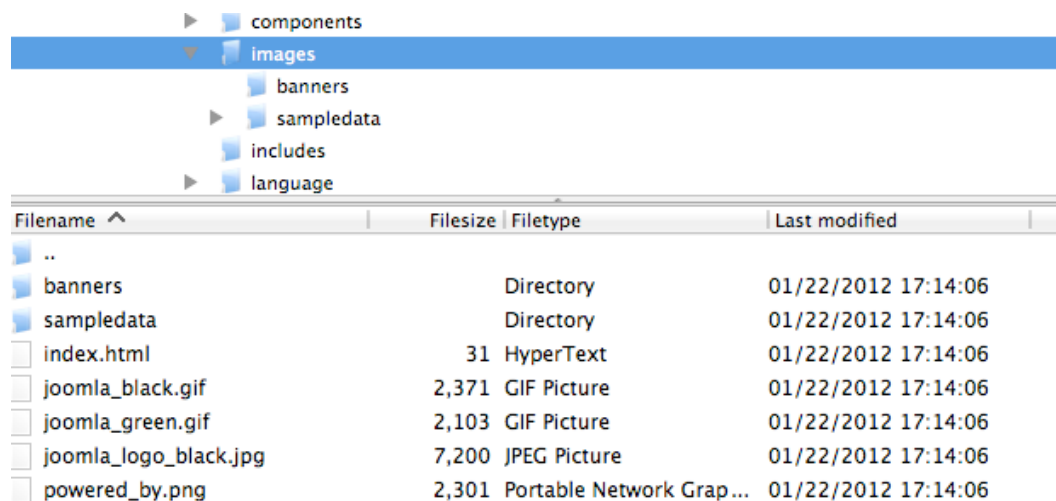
components
images
banners
sampledata
includes
language

| Filename | Filesize | Filetype | Last modified |
|---|---|---|---|
| .. | | | |
| banners | | Directory | 01/22/2012 17:14:06 |
| sampledata | | Directory | 01/22/2012 17:14:06 |
| index.html | 31 | HyperText | 01/22/2012 17:14:06 |
| joomla_black.gif | 2,371 | GIF Picture | 01/22/2012 17:14:06 |
| joomla_green.gif | 2,103 | GIF Picture | 01/22/2012 17:14:06 |
| joomla_logo_black.jpg | 7,200 | JPEG Picture | 01/22/2012 17:14:06 |
| powered_by.png | 2,301 | Portable Network Grap... | 01/22/2012 17:14:06 |